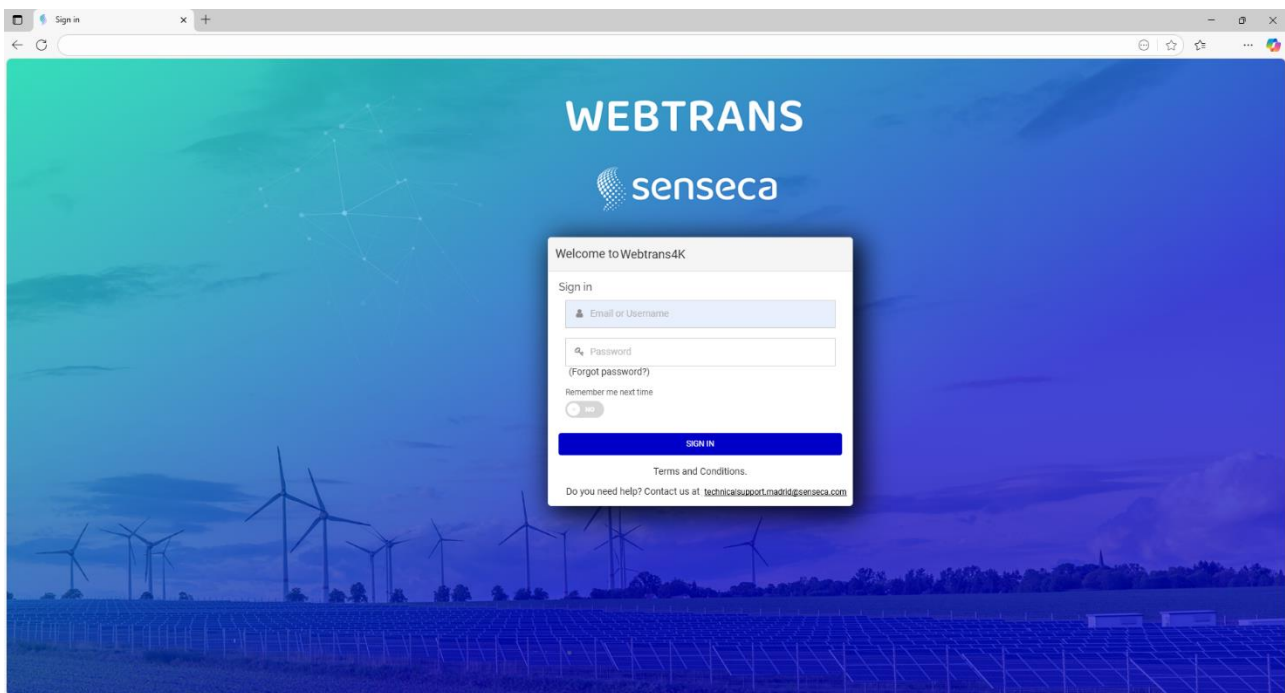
Sign in

WEBTRANS

senseca

Welcome to Webtrans4K

Sign in

Email or Username

Password

(Forgot password?)

Remember me next time

NO

SIGN IN

Terms and Conditions.

Do you need help? Contact us at technicalsupport.madrid@senseca.com